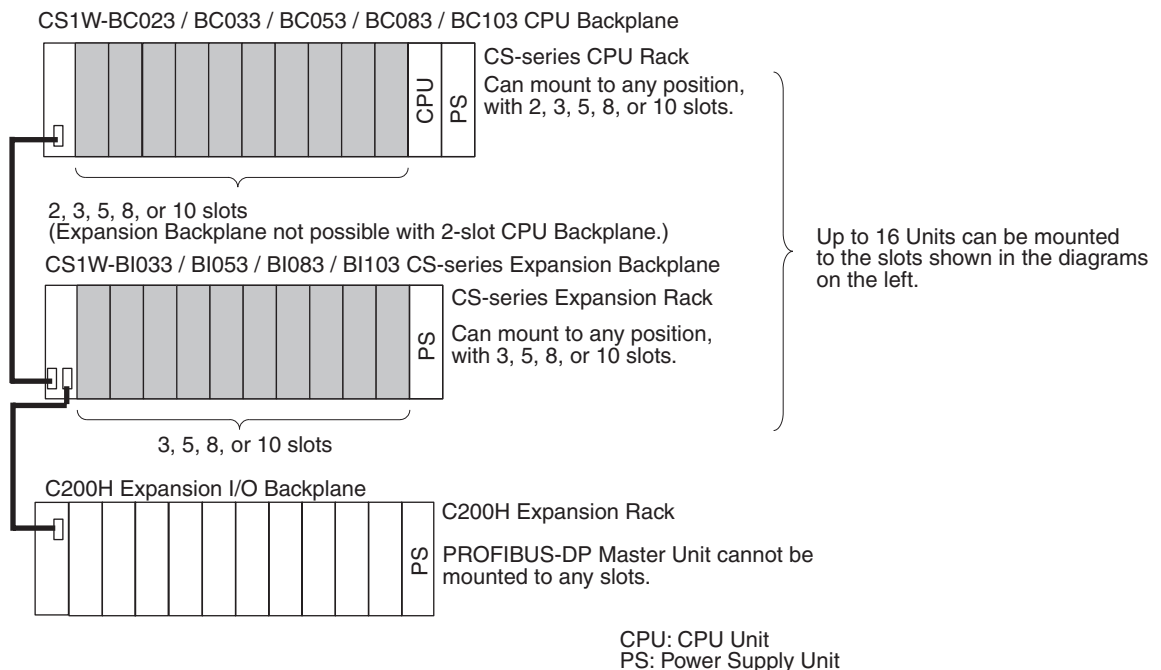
CS1W-BC023 / BC033 / BC053 / BC083 / BC103 CPU Backplane

CPU

PS

CS-series CPU Rack
Can mount to any position, with 2, 3, 5, 8, or 10 slots.

2, 3, 5, 8, or 10 slots
(Expansion Backplane not possible with 2-slot CPU Backplane.)

CS1W-BI033 / BI053 / BI083 / BI103 CS-series Expansion Backplane

PS

CS-series Expansion Rack
Can mount to any position, with 3, 5, 8, or 10 slots.

3, 5, 8, or 10 slots

Up to 16 Units can be mounted to the slots shown in the diagrams on the left.

C200H Expansion I/O Backplane

PS

C200H Expansion Rack
PROFIBUS-DP Master Unit cannot be mounted to any slots.

CPU: CPU Unit
PS: Power Supply Unit